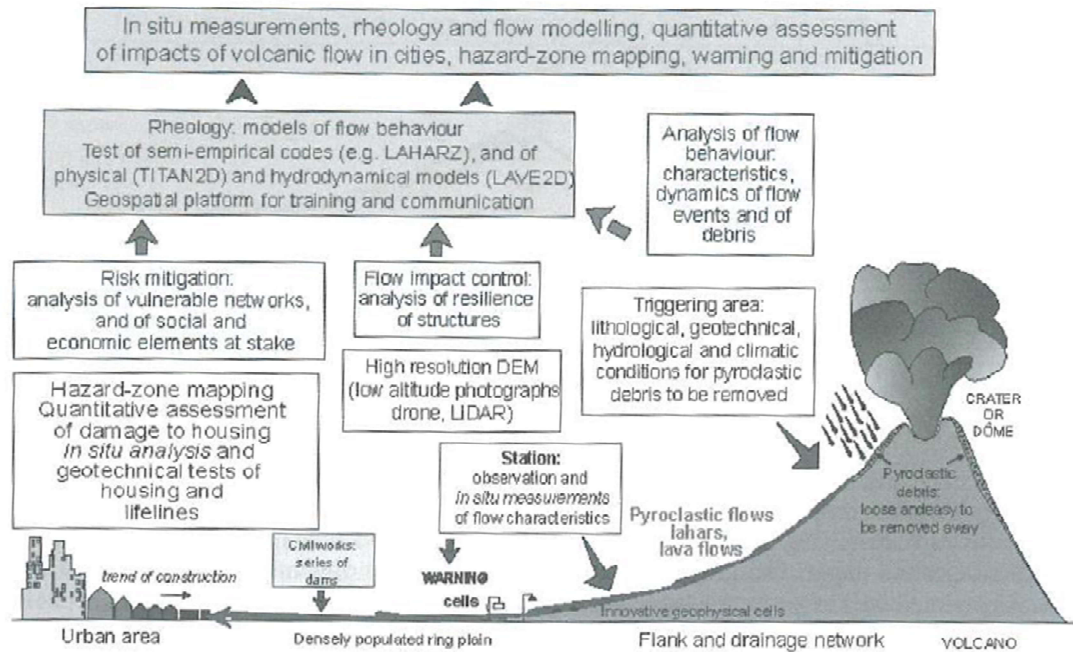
In situ measurements, rheology and flow modelling, quantitative assessment of impacts of volcanic flow in cities, hazard-zone mapping, warning and mitigation

Rheology: models of flow behaviour
Test of semi-empirical codes (e.g. LAHARZ), and of physical (TITAN2D) and hydrodynamical models (LAVE2D)
Geospatial platform for training and communication

Analysis of flow behaviour: characteristics, dynamics of flow events and of debris

Risk mitigation: analysis of vulnerable networks, and of social and economic elements at stake

Flow impact control: analysis of resilience of structures

Triggering area: lithological, geotechnical, hydrological and climatic conditions for pyroclastic debris to be removed

High resolution DEM (low altitude photographs drone, LIDAR)

Hazard-zone mapping
Quantitative assessment of damage to housing
*In situ analysis* and geotechnical tests of housing and lifelines

CRATER OR DOME

Station: observation and *in situ measurements* of flow characteristics

Pyroclastic debris: loose andeasy to be removed away

Pyroclastic flows lahars, lava flows

Civilworks: series of dams

trend of construction

WARNING cells

Innovative geophysical cells

Urban area

Densely populated ring plain

Flank and drainage network

VOLCANO